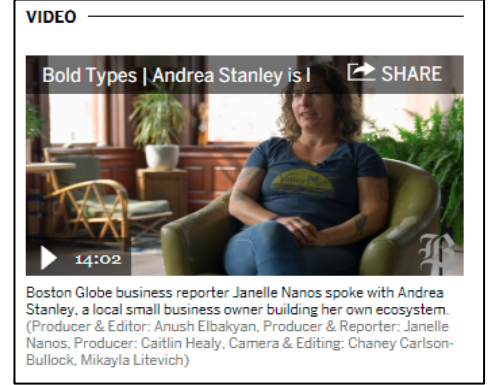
VIDEO

Bold Types | Andrea Stanley is I

SHARE

14:02

Boston Globe business reporter Janelle Nanos spoke with Andrea Stanley, a local small business owner building her own ecosystem. (Producer & Editor: Anush Elbakyan, Producer & Reporter: Janelle Nanos, Producer: Caitlin Healy, Camera & Editing: Chaney Carlson-Bullock, Mikayla Litevich)